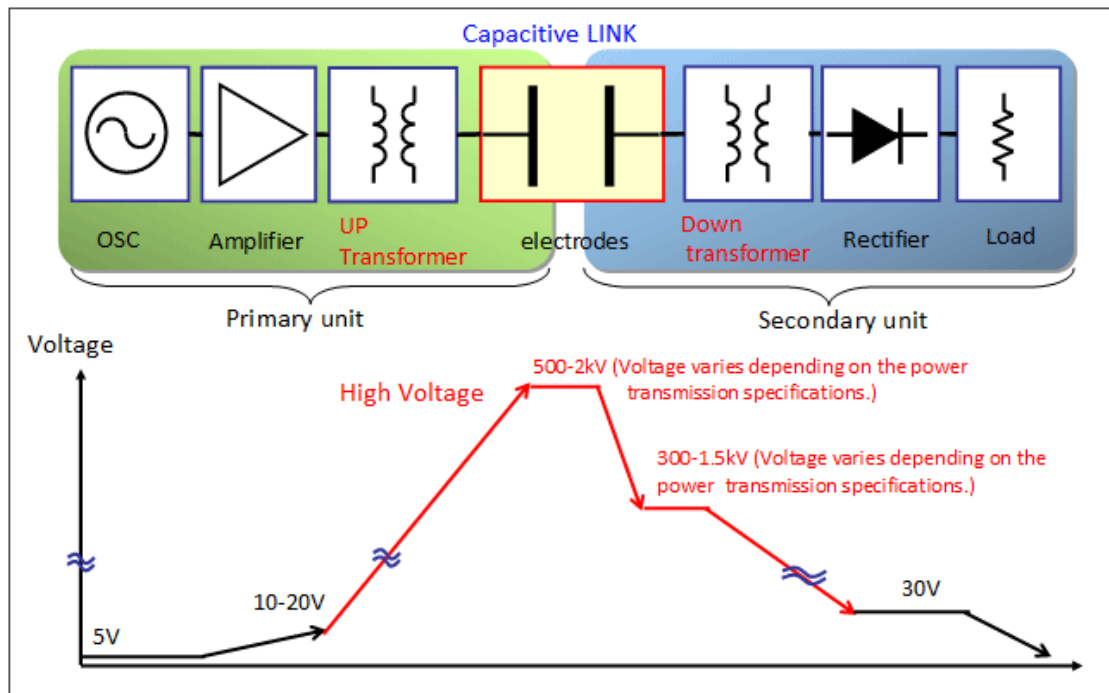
Capacitive LINK

OSC

Amplifier

UP Transformer

electrodes

Down transformer

Rectifier

Load

Primary unit

Secondary unit

Voltage

High Voltage

500-2kV (Voltage varies depending on the power transmission specifications.)

300-1.5kV (Voltage varies depending on the power transmission specifications.)

10-20V

5V

30V